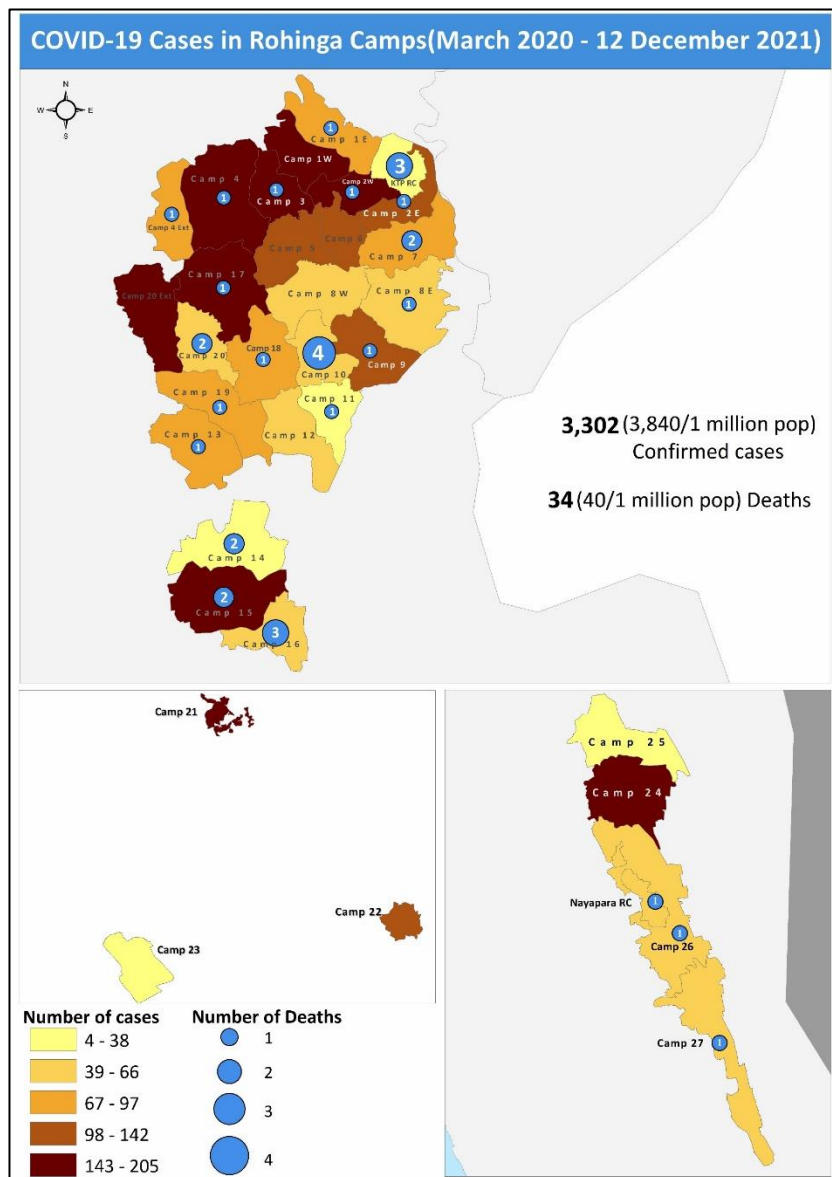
COVID-19 Cases in Rohinga Camps(March 2020 - 12 December 2021)

N
W E
S

Camp 1E
1
Camp 1W
3
KTP RC
Camp 4
1
Camp 3
Camp 2W
1
1
Camp 2E
1
Camp 4 Ext
Camp 6
Camp 5
2
Camp 7
Camp 17
Camp 20 Ext
1
Camp 8W
Camp 8E
1
2
Camp 20
Camp 18
1
4
1
Camp 9
Camp 10
Camp 19
1
Camp 11
1
Camp 13
1
Camp 12

3,302 (3,840/1 million pop) Confirmed cases

34 (40/1 million pop) Deaths

2
Camp 14
2
Camp 15
3
Camp 16

Camp 21

Camp 22

Camp 23

Camp 25
Camp 24

Nayapara RC
1
1
Camp 26

Camp 27
1

Number of cases
4 - 38
39 - 66
67 - 97
98 - 142
143 - 205

Number of Deaths
1
2
3
4